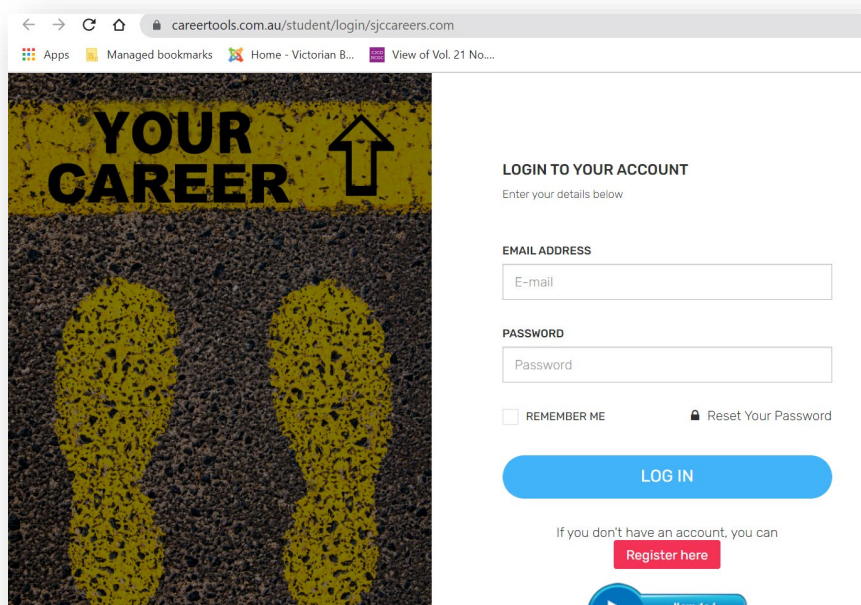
careertools.com.au/student/login/sjccareers.com

Apps Managed bookmarks Home - Victorian B... View of Vol. 21 No....

YOUR CAREER

LOGIN TO YOUR ACCOUNT

Enter your details below

EMAIL ADDRESS

E-mail

PASSWORD

Password

REMEMBER ME

Reset Your Password

LOG IN

If you don't have an account, you can

Register here

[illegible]